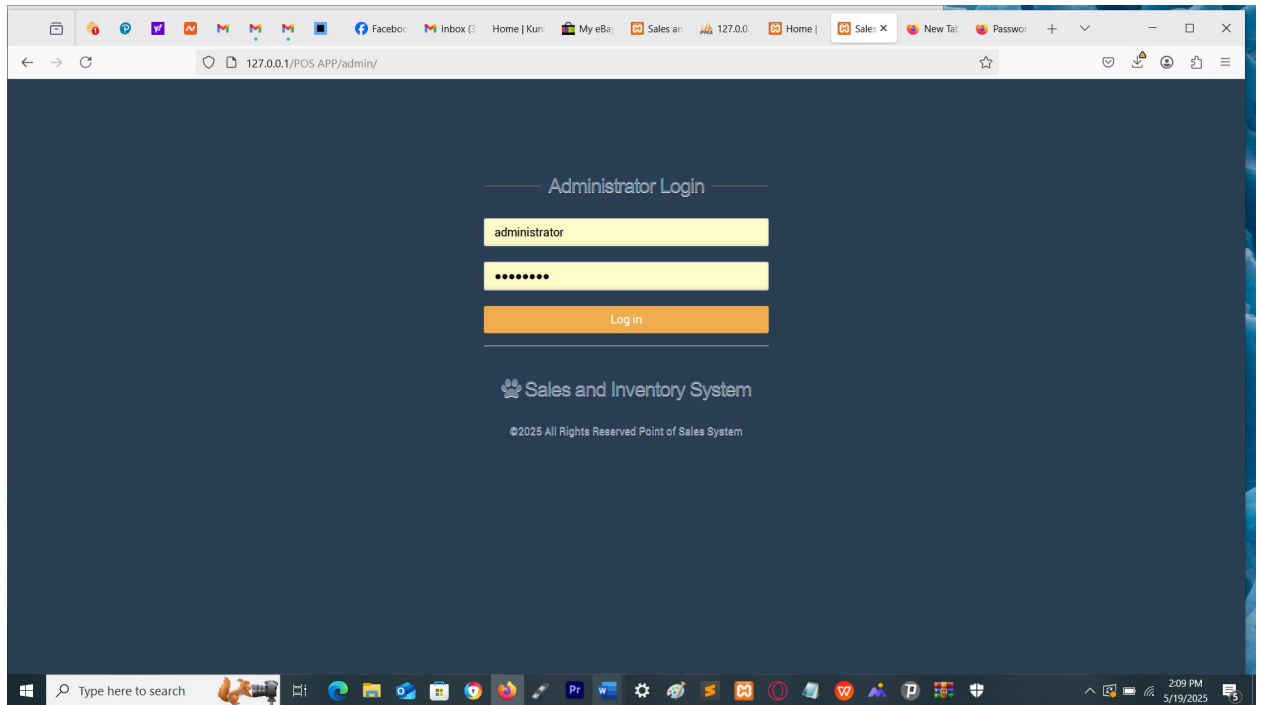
Faceboo Inbox (3 Home | Kun My eBay Sales an 127.0.0 Home | Sales × New Tab Passwor

127.0.0.1/POS APP/admin/

Administrator Login

administrator

••••••••

Log in

Sales and Inventory System

©2025 All Rights Reserved Point of Sales System

Type here to search

2:09 PM
5/19/2025